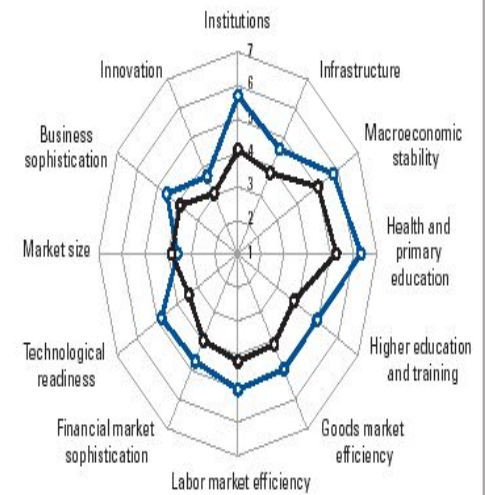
Institutions

7
6
5
4
3
2
1

Infrastructure

Macroeconomic stability

Health and primary education

Higher education and training

Goods market efficiency

Labor market efficiency

Financial market sophistication

Technological readiness

Market size

Business sophistication

Innovation